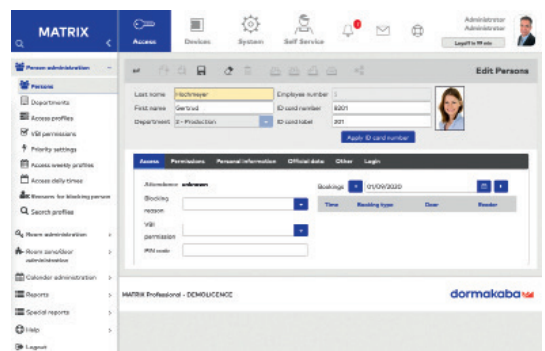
MATRIX

Access Devices System Self Service

Administrator Administrator Logoff in 19 min

Person administration
Persons
Departments
Access profiles
Visit permissions
Priority settings
Access weekly profiles
Access daily times
Reasons for blocking persons
Search profiles
Room administration
Room zone/floor administration
Calendar administration
Reports
Special reports
Help
Logout

Edit Persons

Last name Hochmayer
First name Gertrud
Department 2 - Production
Employee number 1
ID card number 8201
ID card label 201
Apply ID card number

Access Permissions Personal information Official data Other Login

Attendance unknown
Blocking reason
Visit permission
PIN code

Bookings 01/09/2020
Time Booking type Door Reader

MATRIX Professional - DEMOLICENCE

dormakaba